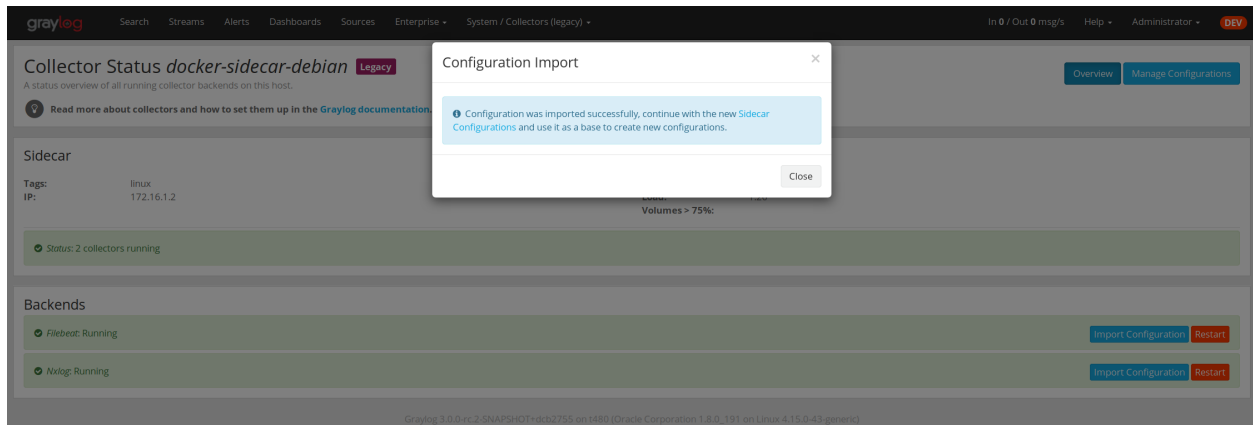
graylog Search Streams Alerts Dashboards Sources Enterprise ▾ System / Collectors (legacy) ▾ In 0 / Out 0 msg/s Help ▾ Administrator ▾ DEV

Collector Status *docker-sidecar-debian* Legacy

A status overview of all running collector backends on this host.

Read more about collectors and how to set them up in the Graylog documentation.

Overview Manage Configurations

Configuration Import ×

Configuration was imported successfully, continue with the new Sidecar Configurations and use it as a base to create new configurations.

Close

Sidecar

Tags: linux
IP: 172.16.1.2

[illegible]
Volumes > 75%:

*Status*: 2 collectors running

Backends

*Filebeat*: Running Import Configuration Restart

*Nxlog*: Running Import Configuration Restart

Graylog 3.0.0-rc.2-SNAPSHOT+dcb2755 on t480 (Oracle Corporation 1.8.0_191 on Linux 4.15.0-43-generic)